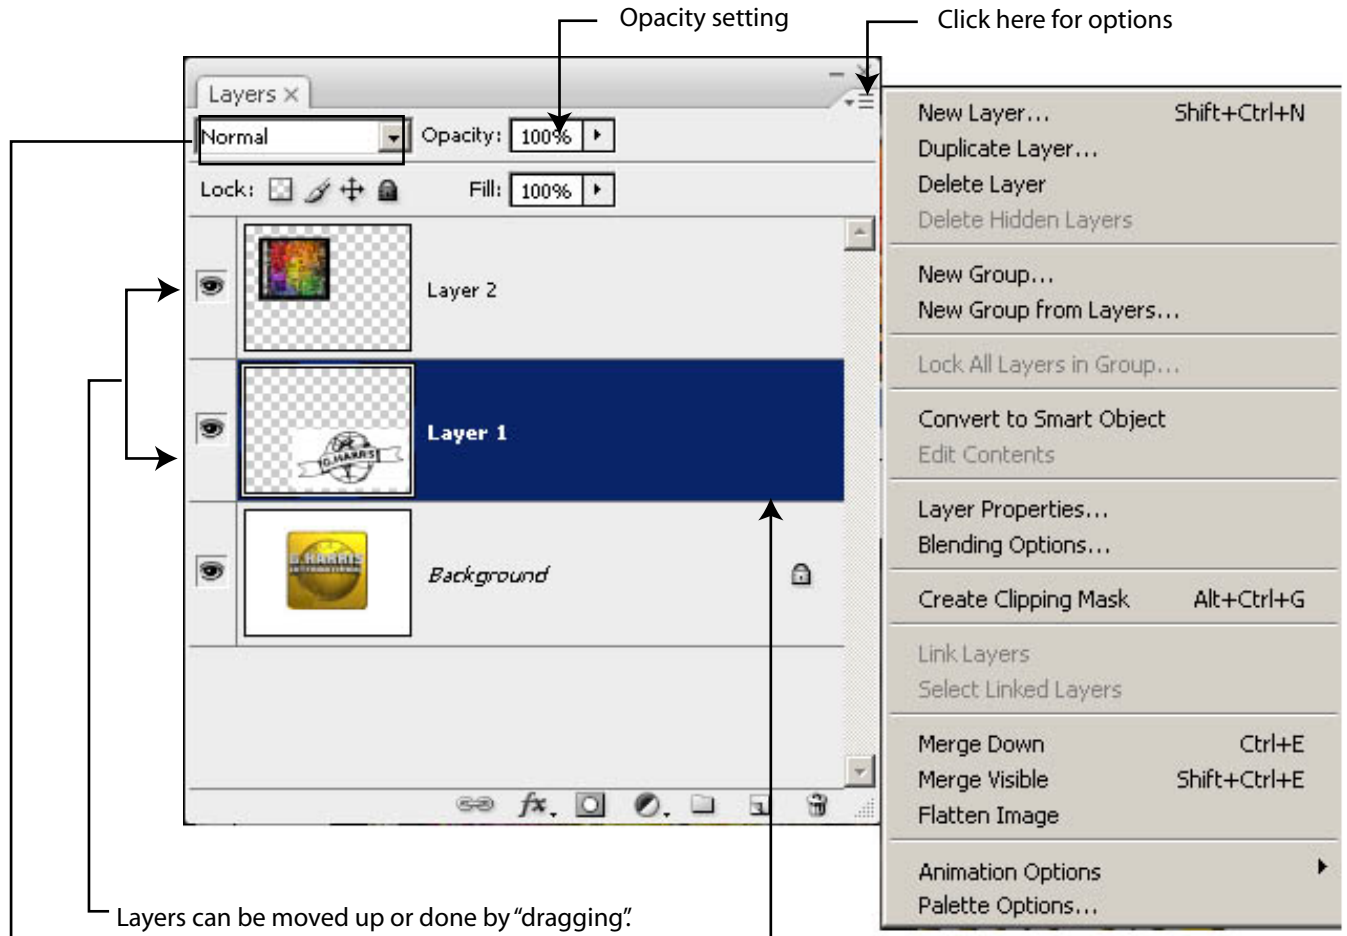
Opacity setting

Click here for options

Layers ×

Normal

Opacity: 100%

Lock:

Fill: 100%

Layer 2

Layer 1

Background

New Layer... Shift+Ctrl+N
Duplicate Layer...
Delete Layer
Delete Hidden Layers

New Group...
New Group from Layers...

Lock All Layers in Group...

Convert to Smart Object
Edit Contents

Layer Properties...
Blending Options...

Create Clipping Mask Alt+Ctrl+G

Link Layers
Select Linked Layers

Merge Down Ctrl+E
Merge Visible Shift+Ctrl+E
Flatten Image

Animation Options
Palette Options...

Layers can be moved up or done by "dragging".